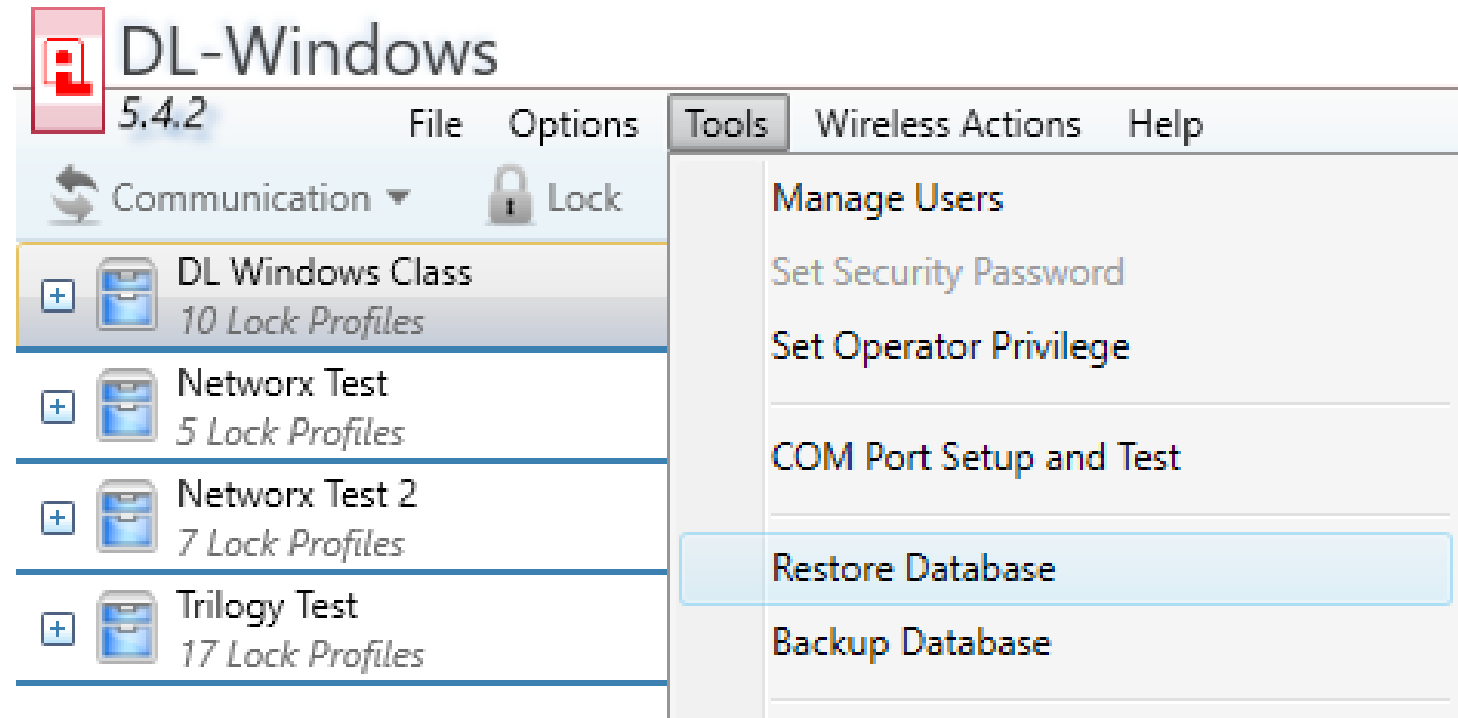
DL-Windows
5.4.2

File Options Tools Wireless Actions Help

Communication Lock

DL Windows Class
10 Lock Profiles

Networx Test
5 Lock Profiles

Networx Test 2
7 Lock Profiles

Trilogy Test
17 Lock Profiles

Manage Users
Set Security Password
Set Operator Privilege

COM Port Setup and Test

Restore Database
Backup Database